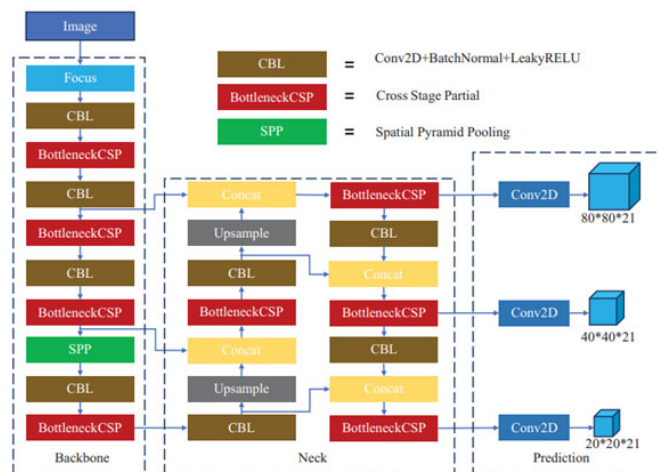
Image

CBL = Conv2D+BatchNormal+LeakyRELU

BottleneckCSP = Cross Stage Partial

SPP = Spatial Pyramid Pooling

Focus
CBL
BottleneckCSP
CBL
BottleneckCSP
CBL
BottleneckCSP
SPP
CBL
BottleneckCSP
Backbone

Concat
Upsample
CBL
BottleneckCSP
Concat
Upsample
CBL

BottleneckCSP
CBL
Concat
BottleneckCSP
CBL
Concat
BottleneckCSP
Neck

Conv2D
80*80*21
Conv2D
40*40*21
Conv2D
20*20*21
Prediction